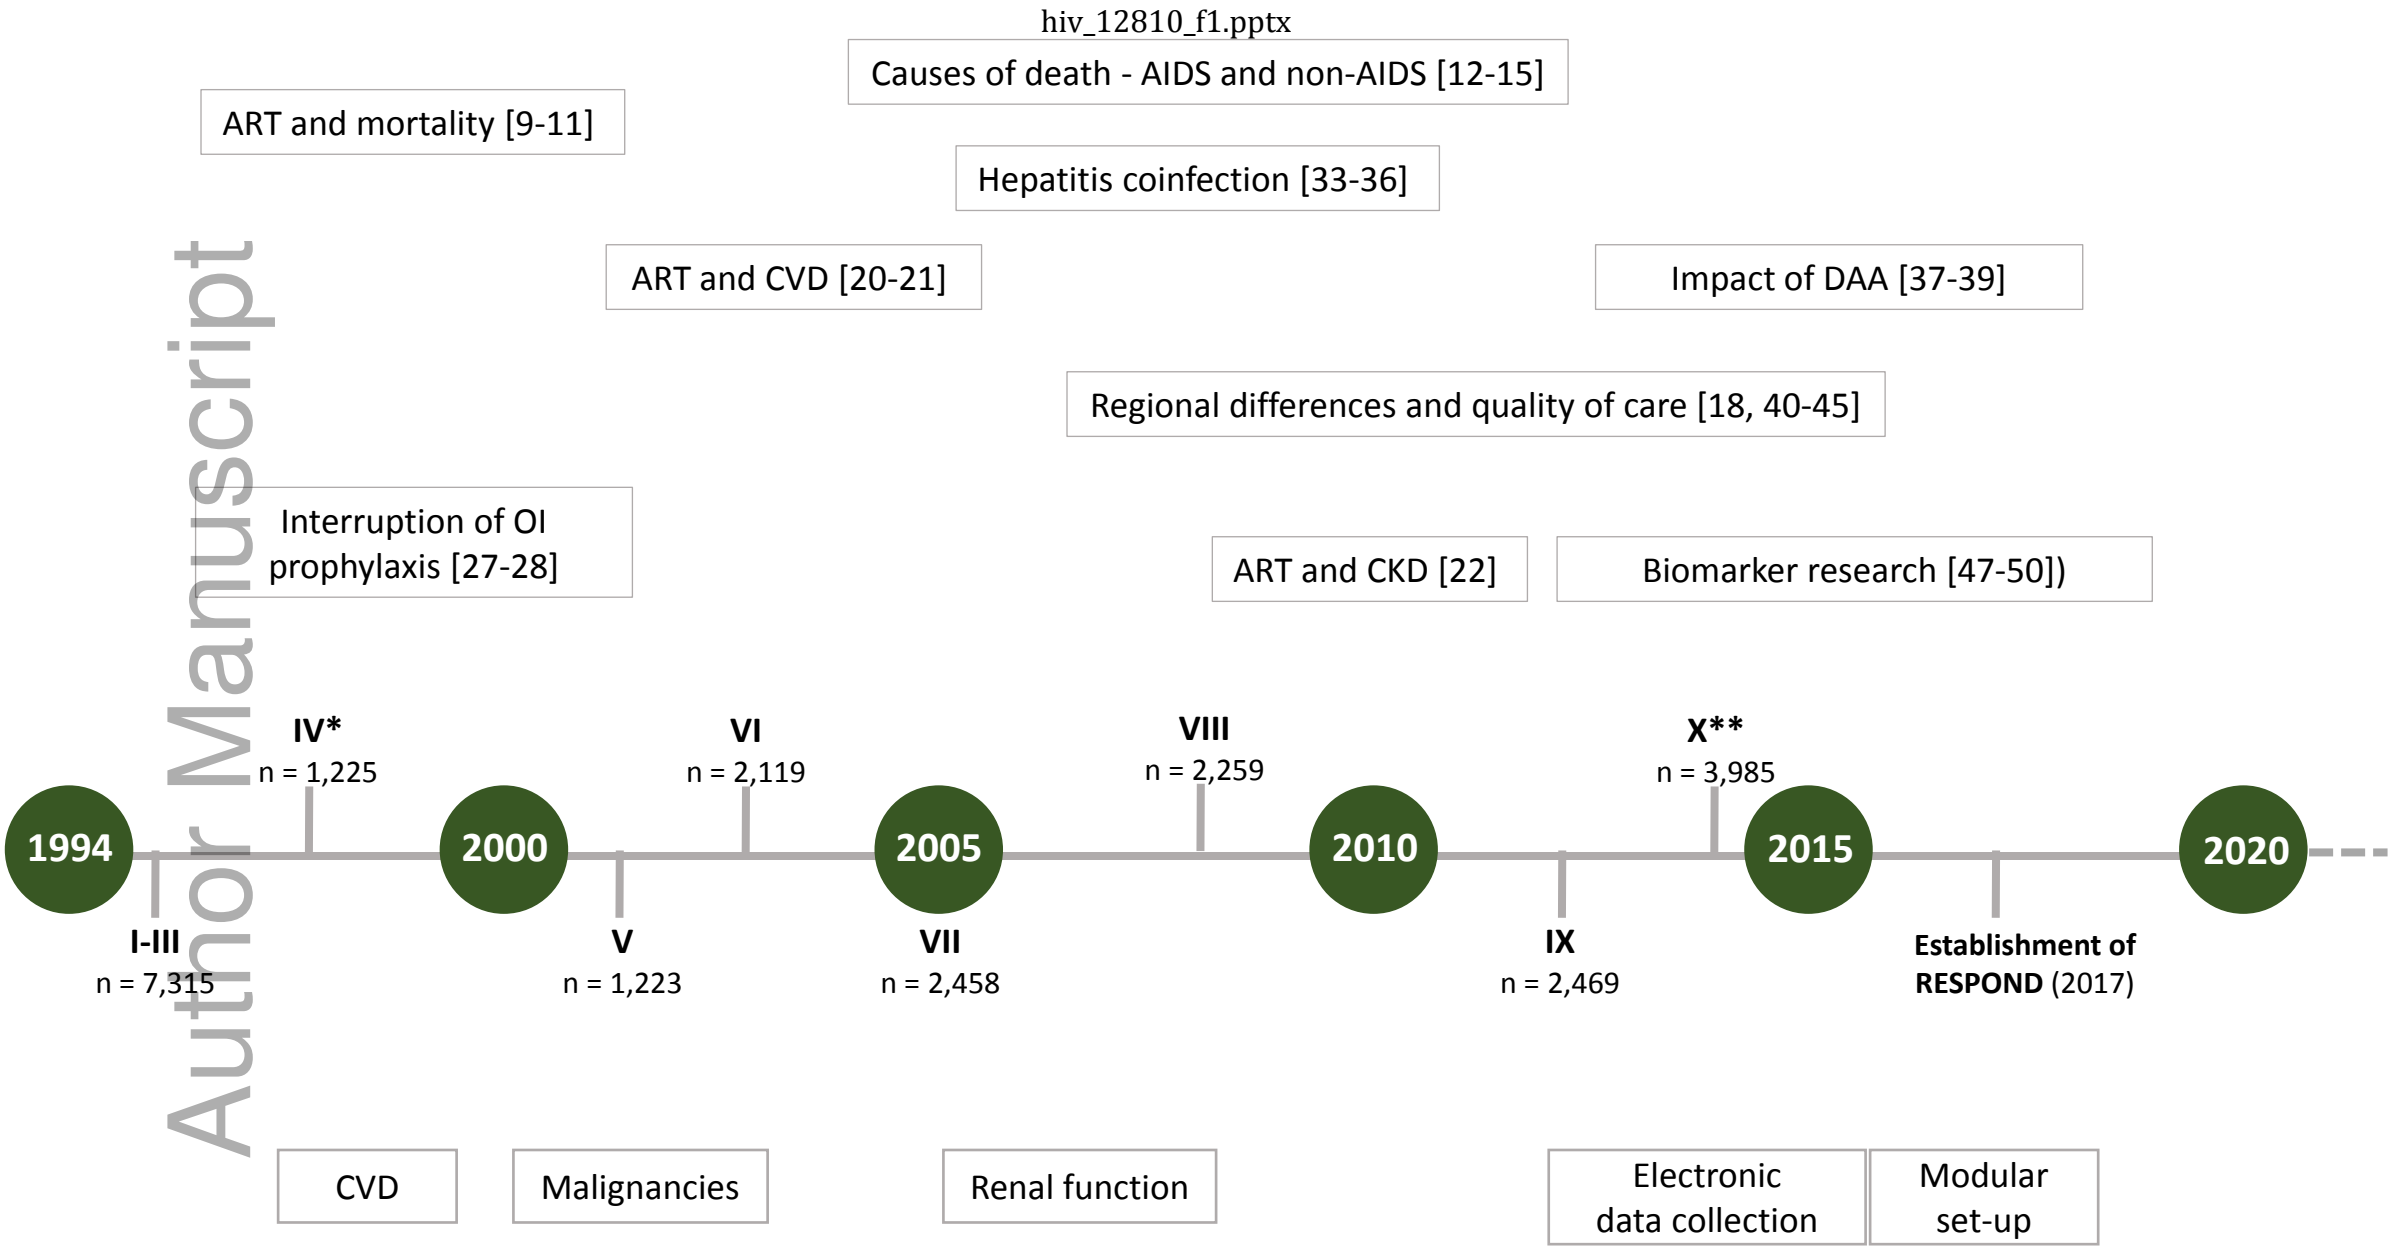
hiv_12810_f1.pptx

Causes of death - AIDS and non-AIDS [12-15]

ART and mortality [9-11]

Hepatitis coinfection [33-36]

ART and CVD [20-21]

Impact of DAA [37-39]

Regional differences and quality of care [18, 40-45]

Interruption of OI prophylaxis [27-28]

ART and CKD [22]

Biomarker research [47-50])

Author Manuscript

IV*
n = 1,225

VI
n = 2,119

VIII
n = 2,259

X**
n = 3,985

1994

2000

2005

2010

2015

2020

I-III
n = 7,315

V
n = 1,223

VII
n = 2,458

IX
n = 2,469

Establishment of RESPOND (2017)

CVD

Malignancies

Renal function

Electronic data collection

Modular set-up